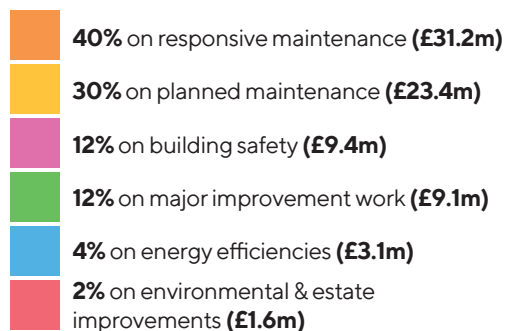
**40%** on responsive maintenance **(£31.2m)**

**30%** on planned maintenance **(£23.4m)**

**12%** on building safety **(£9.4m)**

**12%** on major improvement work **(£9.1m)**

**4%** on energy efficiencies **(£3.1m)**

**2%** on environmental & estate improvements **(£1.6m)**